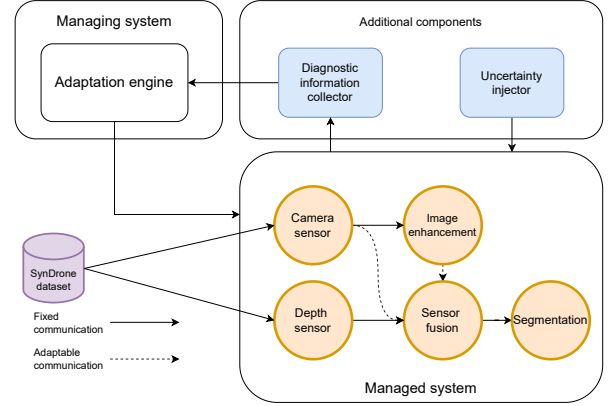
Managing system

Adaptation engine

Additional components

Diagnostic information collector

Uncertainty injector

SynDrone dataset

Camera sensor

Image enhancement

Depth sensor

Sensor fusion

Segmentation

Fixed communication

Adaptable communication

Managed system